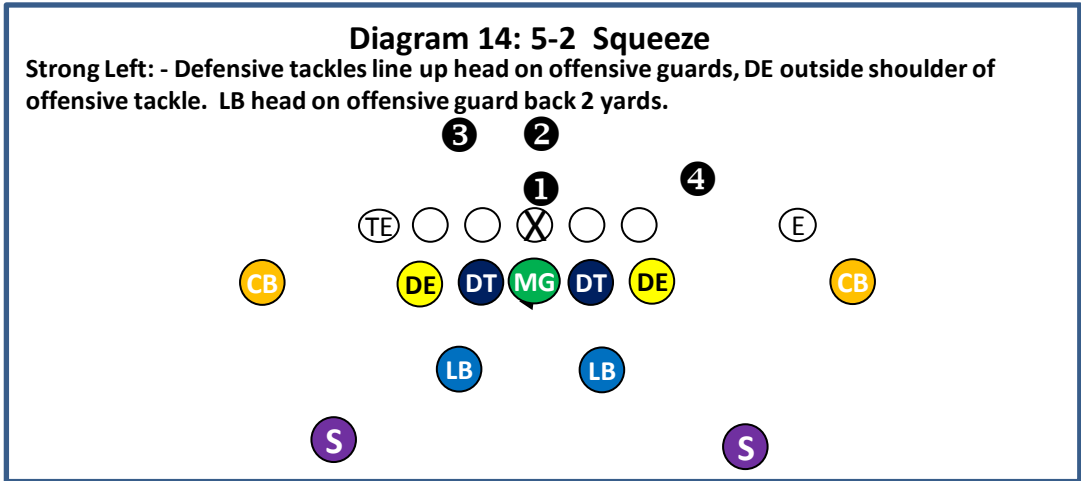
Diagram 14: 5-2 Squeeze

Strong Left: - Defensive tackles line up head on offensive guards, DE outside shoulder of offensive tackle. LB head on offensive guard back 2 yards.

❸ ❷

❶ ❹

TE X E

CB DE DT MG DT DE CB

LB LB

S S